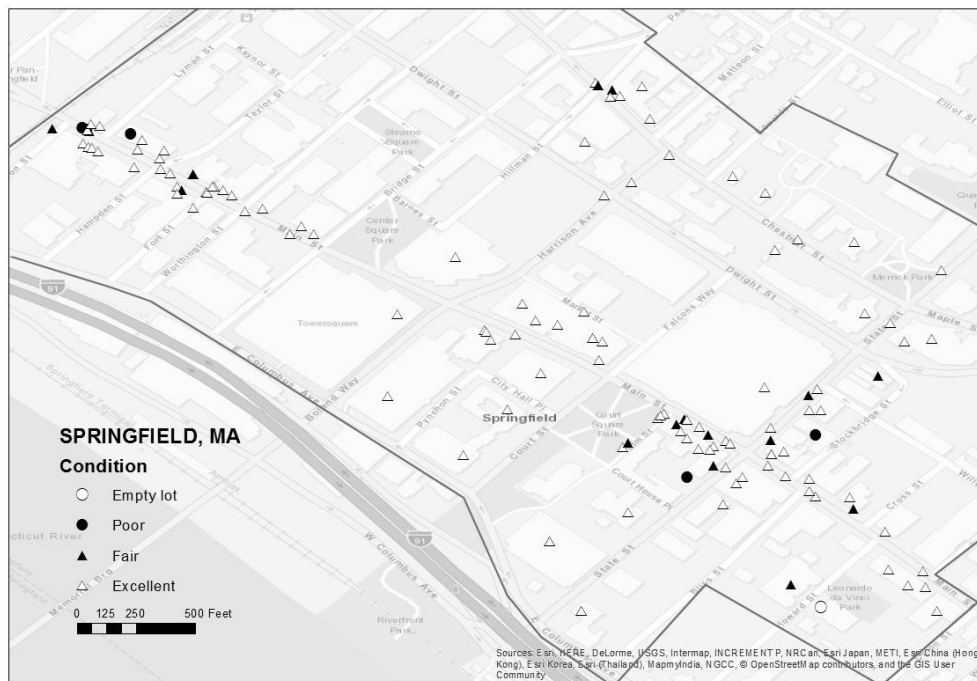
Lyman St
Kaynor St
Taylor St
Dwight St
Stearns Square Park
Hillman St
Mattoon St
Elliot St
Bridge St
Barnes St
Center Square Park
Hampden St
Fort St
Worthington St
Main St
Harrison Ave
Chestnut St
Dwight St
Merrick Park
Falcons Way
Maple St
State St
Towersquare
Market St
E Columbus Ave
Boland Way
Pynchon St
City Hall Pl
Springfield
Court Square Park
Court St
Main St
Stockbridge St
Court House Pl
Cross St
State St
W Columbus Ave
Riverfront Park
Bliss St
Howard St
Leonardo da Vinci Park
91
91
SPRINGFIELD, MA
Condition
Empty lot
Poor
Fair
Excellent
0 125 250 500 Feet
Sources: Esri, HERE, DeLorme, USGS, Intermap, INCREMENT P, NRCan, Esri Japan, METI, Esri China (Hong Kong), Esri Korea, Esri (Thailand), MapmyIndia, NGCC, © OpenStreetMap contributors, and the GIS User Community